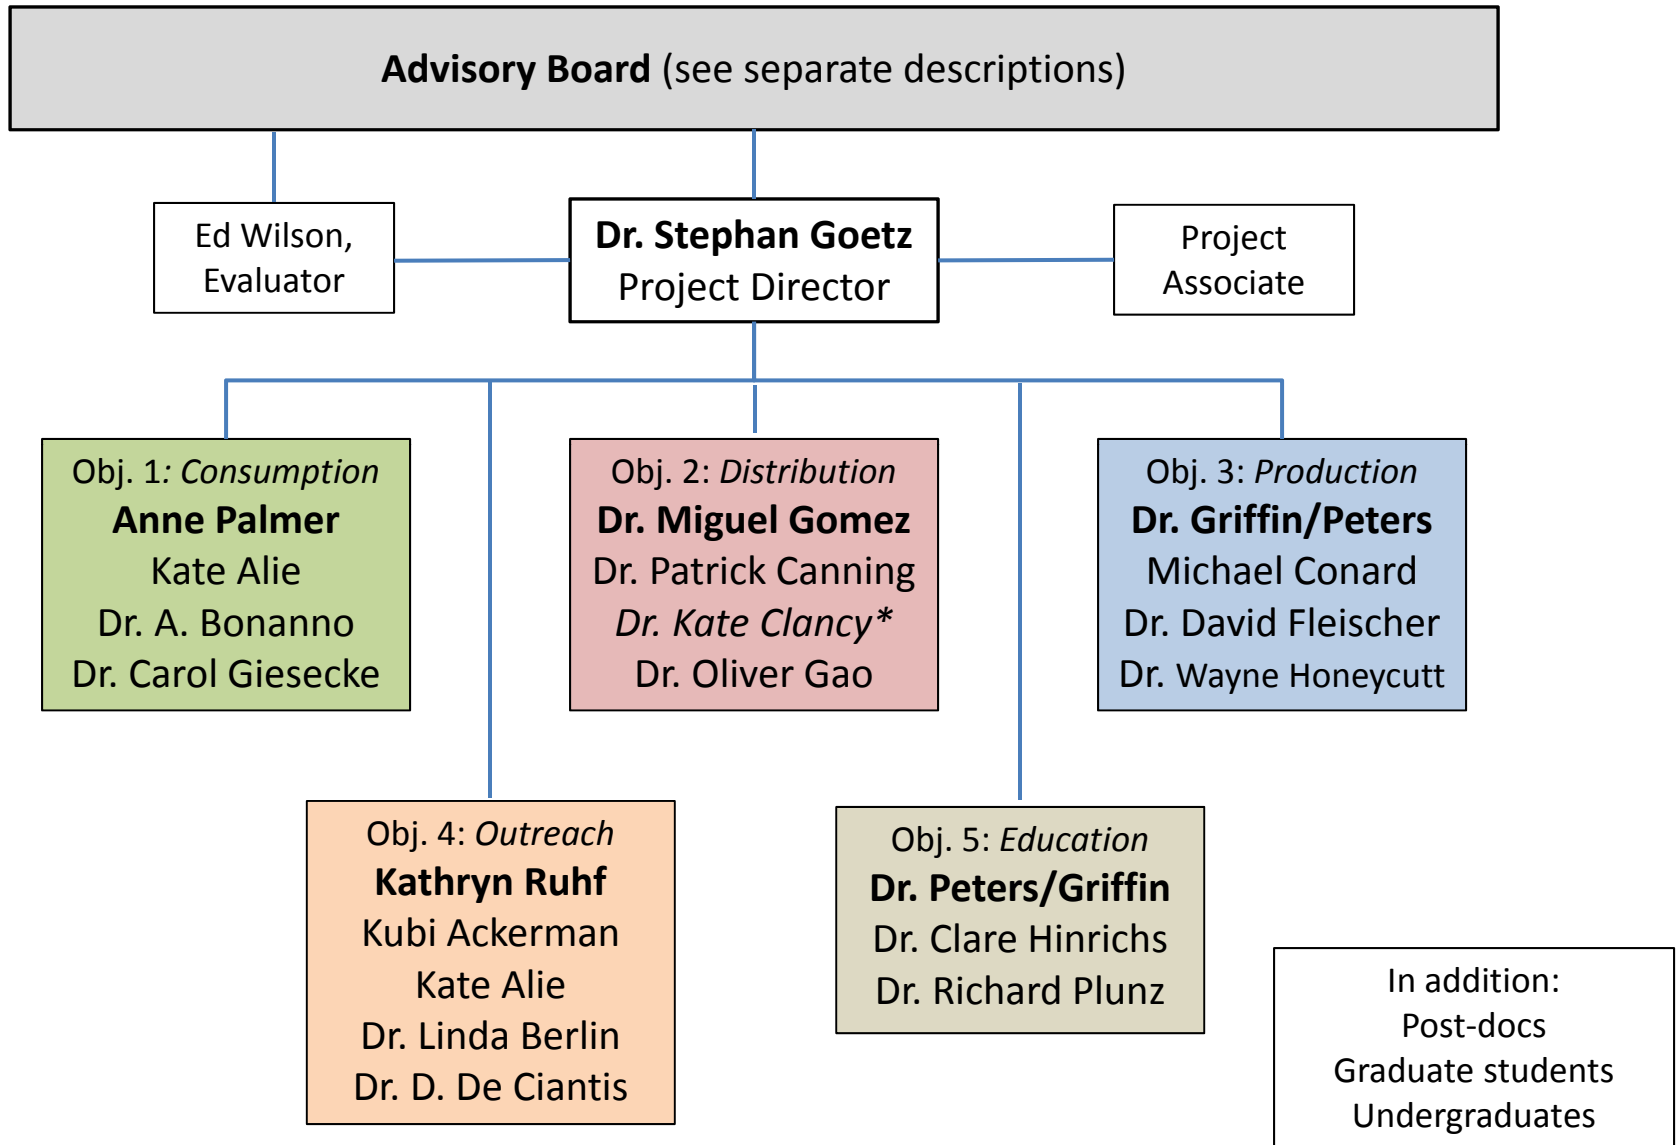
**Advisory Board** (see separate descriptions)

Ed Wilson, Evaluator

**Dr. Stephan Goetz**
Project Director

Project Associate

Obj. 1*: Consumption*
**Anne Palmer**
Kate Alie
Dr. A. Bonanno
Dr. Carol Giesecke

Obj. 2: *Distribution*
**Dr. Miguel Gomez**
Dr. Patrick Canning
*Dr. Kate Clancy**
Dr. Oliver Gao

Obj. 3: *Production*
**Dr. Griffin/Peters**
Michael Conard
Dr. David Fleischer
Dr. Wayne Honeycutt

Obj. 4: *Outreach*
**Kathryn Ruhf**
Kubi Ackerman
Kate Alie
Dr. Linda Berlin
Dr. D. De Ciantis

Obj. 5: *Education*
**Dr. Peters/Griffin**
Dr. Clare Hinrichs
Dr. Richard Plunz

In addition:
Post-docs
Graduate students
Undergraduates